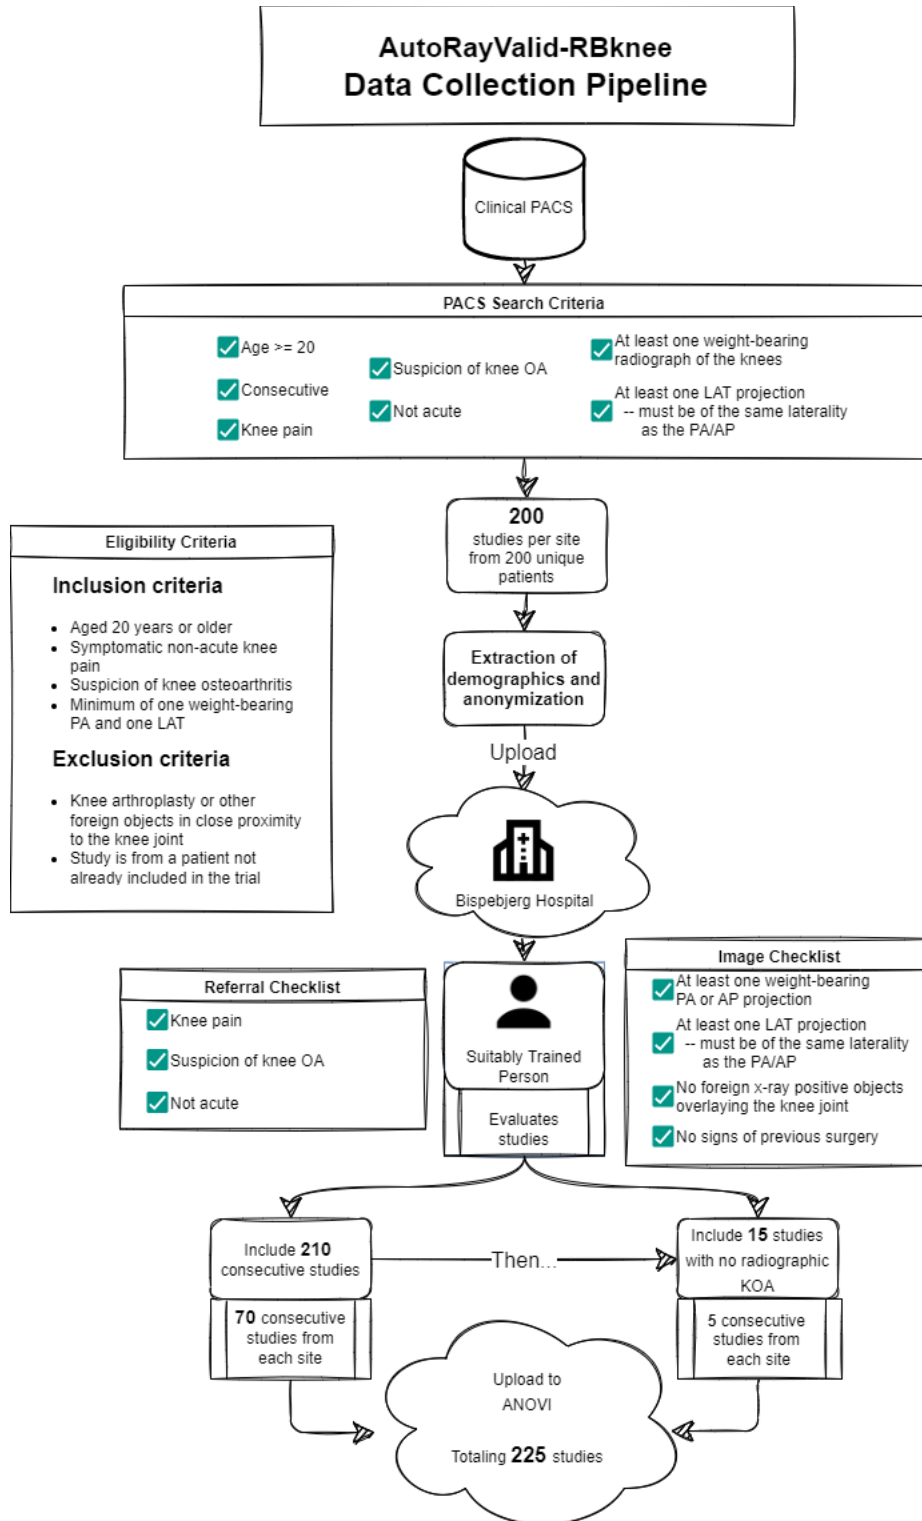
AutoRayValid-RBknee
Data Collection Pipeline

Clinical PACS

PACS Search Criteria

Age >= 20
Consecutive
Knee pain
Suspicion of knee OA
Not acute
At least one weight-bearing radiograph of the knees
At least one LAT projection -- must be of the same laterality as the PA/AP

200
studies per site from 200 unique patients

Eligibility Criteria

Inclusion criteria

- Aged 20 years or older
- Symptomatic non-acute knee pain
- Suspicion of knee osteoarthritis
- Minimum of one weight-bearing PA and one LAT

Exclusion criteria

- Knee arthroplasty or other foreign objects in close proximity to the knee joint
- Study is from a patient not already included in the trial

Extraction of demographics and anonymization

Upload

Bispebjerg Hospital

Referral Checklist

Knee pain
Suspicion of knee OA
Not acute

Suitably Trained Person

Evaluates studies

Image Checklist

At least one weight-bearing PA or AP projection
At least one LAT projection -- must be of the same laterality as the PA/AP
No foreign x-ray positive objects overlaying the knee joint
No signs of previous surgery

Include 210 consecutive studies

70 consecutive studies from each site

Then...

Include 15 studies with no radiographic KOA

5 consecutive studies from each site

Upload to ANOVI

Totaling 225 studies